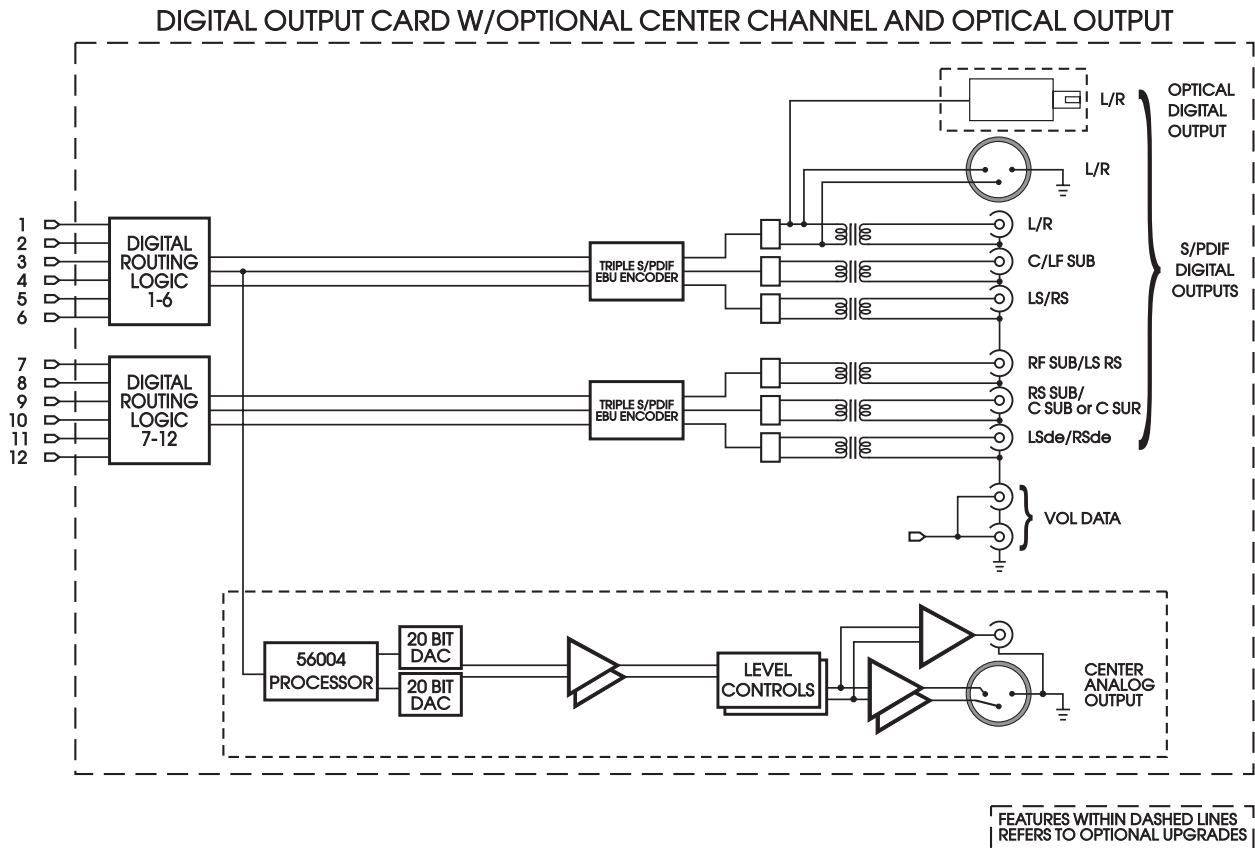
DIGITAL OUTPUT CARD W/OPTIONAL CENTER CHANNEL AND OPTICAL OUTPUT

L/R

OPTICAL DIGITAL OUTPUT

L/R

1
2
3
4
5
6

DIGITAL ROUTING LOGIC 1-6

TRIPLE S/PDIF EBU ENCODER

L/R

C/LF SUB

LS/RS

S/PDIF DIGITAL OUTPUTS

7
8
9
10
11
12

DIGITAL ROUTING LOGIC 7-12

TRIPLE S/PDIF EBU ENCODER

RF SUB/LS RS

RS SUB/ C SUB or C SUR

LSde/RSde

VOL DATA

56004 PROCESSOR

20 BIT DAC

20 BIT DAC

LEVEL CONTROLS

CENTER ANALOG OUTPUT

FEATURES WITHIN DASHED LINES REFERS TO OPTIONAL UPGRADES